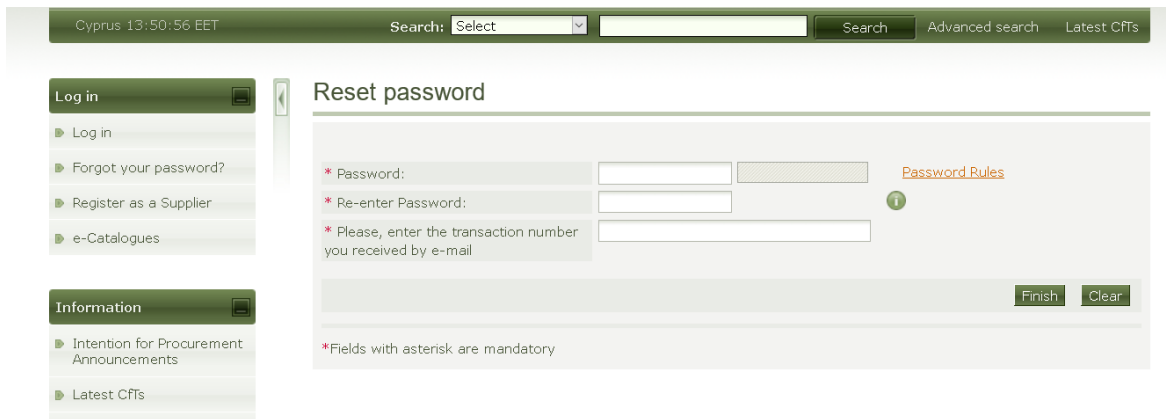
Cyprus 13:50:56 EET

Search: Select

Search

Advanced search

Latest CfTs

Log in

Log in

Forgot your password?

Register as a Supplier

e-Catalogues

Information

Intention for Procurement Announcements

Latest CfTs

Reset password

* Password:

Password Rules

* Re-enter Password:

* Please, enter the transaction number you received by e-mail

Finish

Clear

*Fields with asterisk are mandatory